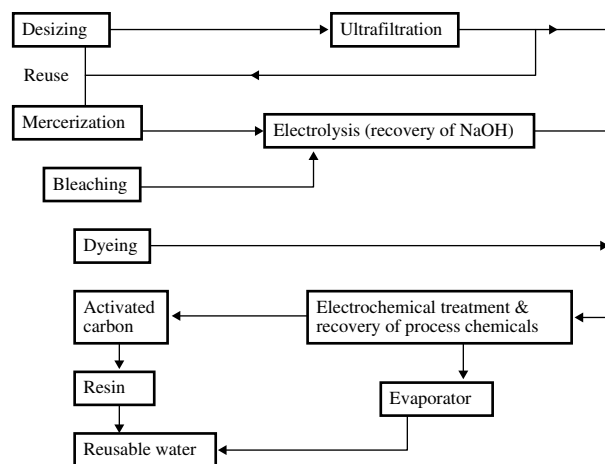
Desizing

Ultrafiltration

Reuse

Mercerization

Electrolysis (recovery of NaOH)

Bleaching

Dyeing

Activated carbon

Electrochemical treatment & recovery of process chemicals

Resin

Evaporator

Reusable water